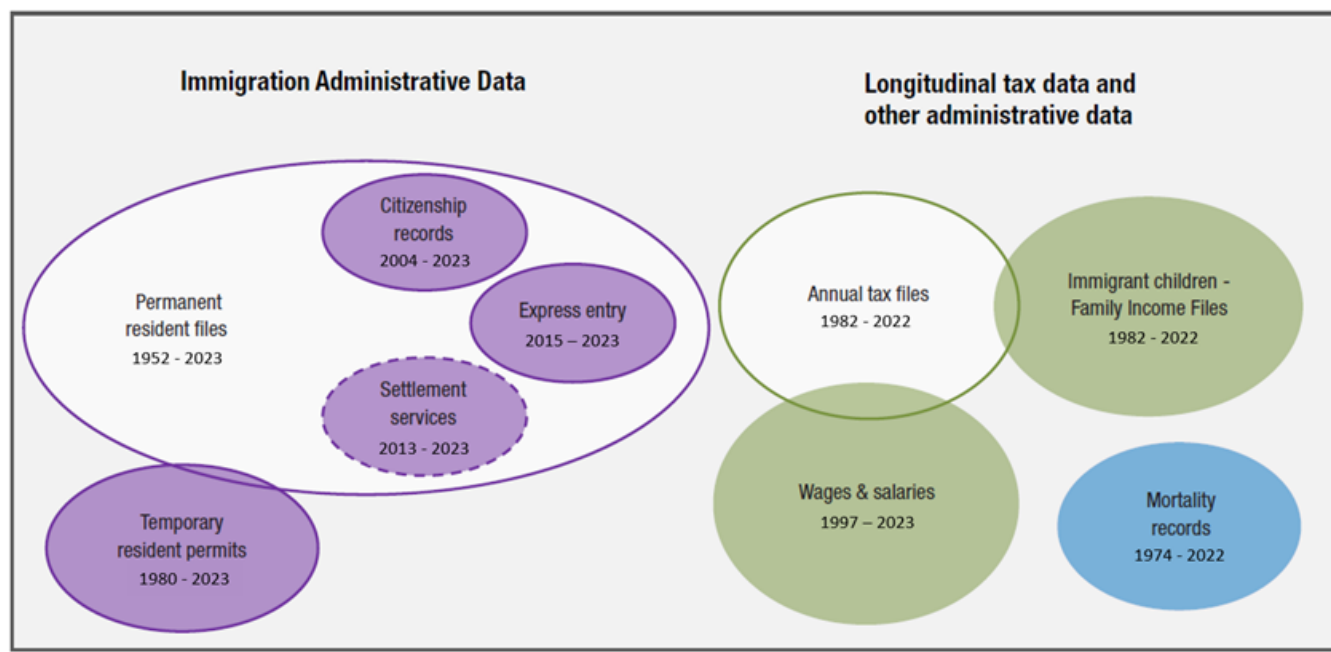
Immigration Administrative Data

Longitudinal tax data and other administrative data

Citizenship records
2004 - 2023

Permanent resident files
1952 - 2023

Express entry
2015 – 2023

Settlement services
2013 - 2023

Temporary resident permits
1980 - 2023

Annual tax files
1982 - 2022

Immigrant children - Family Income Files
1982 - 2022

Wages & salaries
1997 – 2023

Mortality records
1974 - 2022